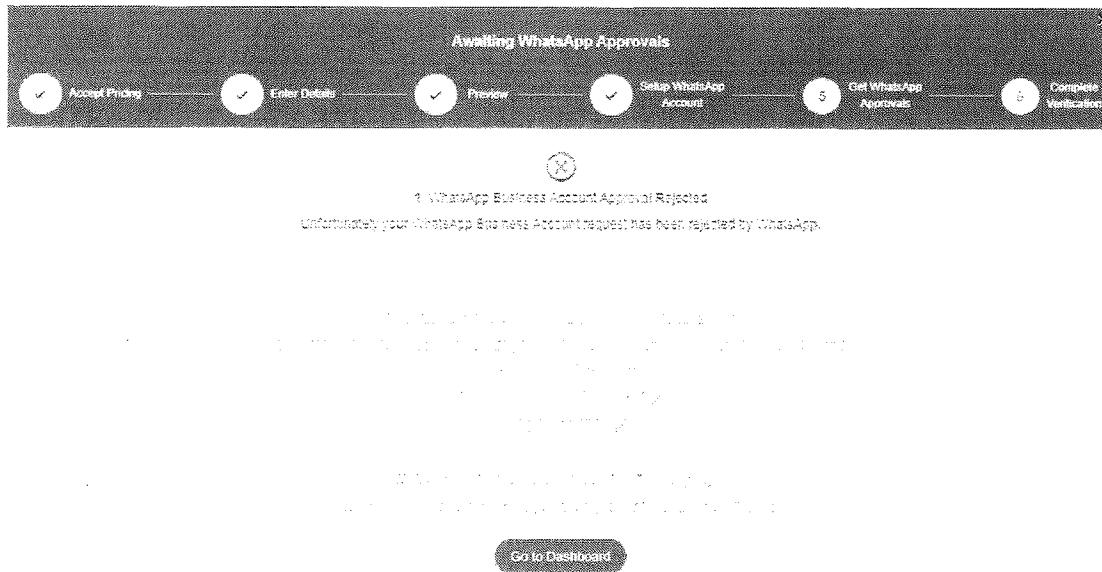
Awaiting WhatsApp Approvals

Accept Pricing

Enter Details

Preview

Setup WhatsApp Account

5 Get WhatsApp Approvals

6 Complete Verification

1. WhatsApp Business Account Approval Rejected

Unfortunately your WhatsApp Business Account request has been rejected by WhatsApp.

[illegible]

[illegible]

Go to Dashboard